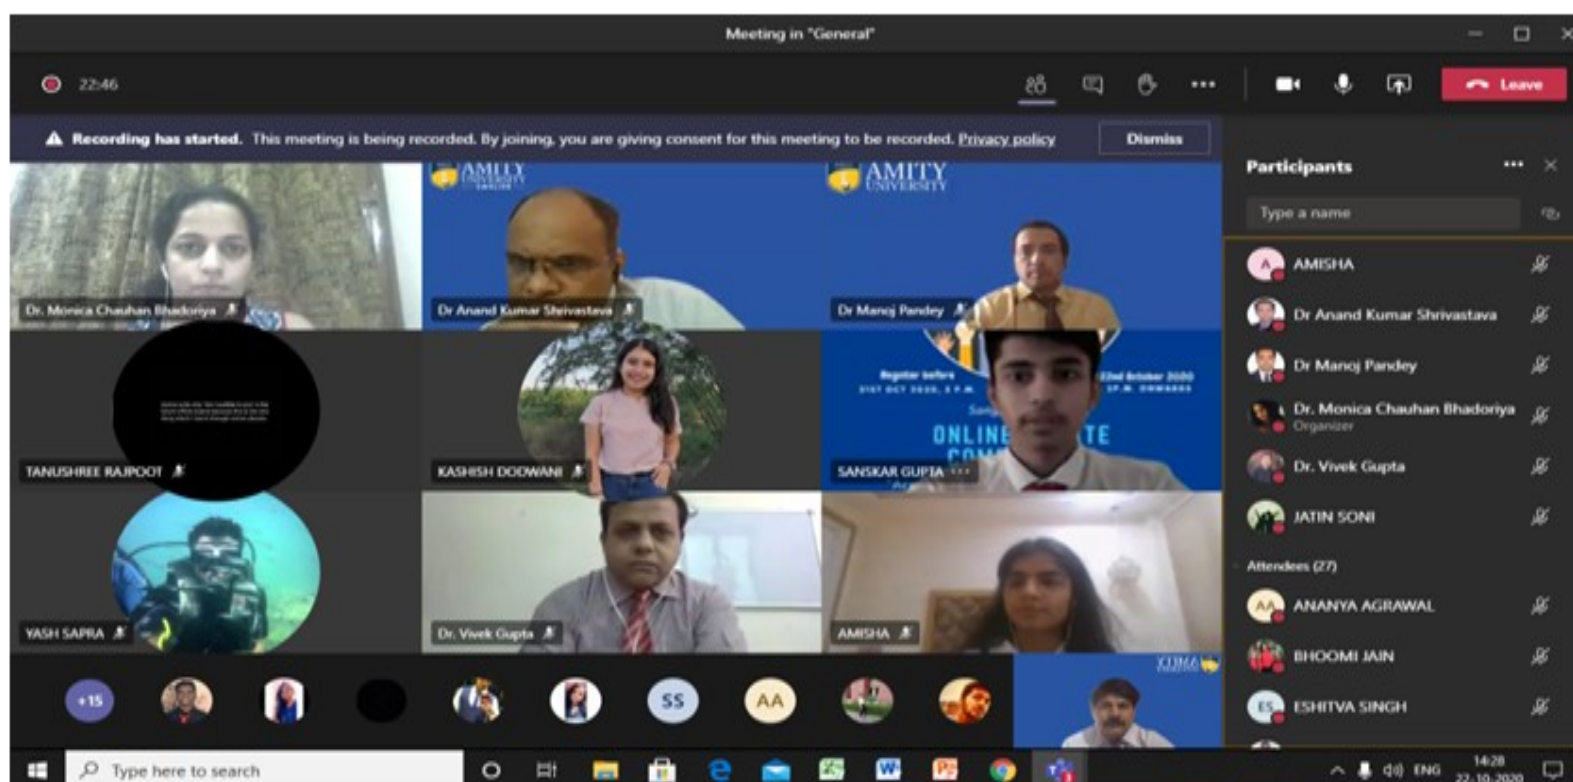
Meeting in "General"

22:46

Leave

Recording has started. This meeting is being recorded. By joining, you are giving consent for this meeting to be recorded. Privacy policy

Dismiss

AMITY UNIVERSITY

AMITY UNIVERSITY

Dr. Monica Chauhan Bhadoriya

Dr Anand Kumar Shrivastava

Dr Manoj Pandey

TANUSHREE RAJPOOT

KASHISH DODWANI

Register before 31st OCT 2020, 5 P.M.

22nd October 2020

ONLINE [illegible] TE

SANSKAR GUPTA

YASH SAPRA

Dr. Vivek Gupta

AMISHA

+15

SS

AA

Participants

Type a name

A AMISHA

Dr Anand Kumar Shrivastava

Dr Manoj Pandey

Dr. Monica Chauhan Bhadoriya
Organizer

Dr. Vivek Gupta

JATIN SONI

Attendees (27)

AA ANANYA AGRAWAL

BHOOMI JAIN

ES ESHITVA SINGH

Type here to search

ENG

14:28
22-10-2020